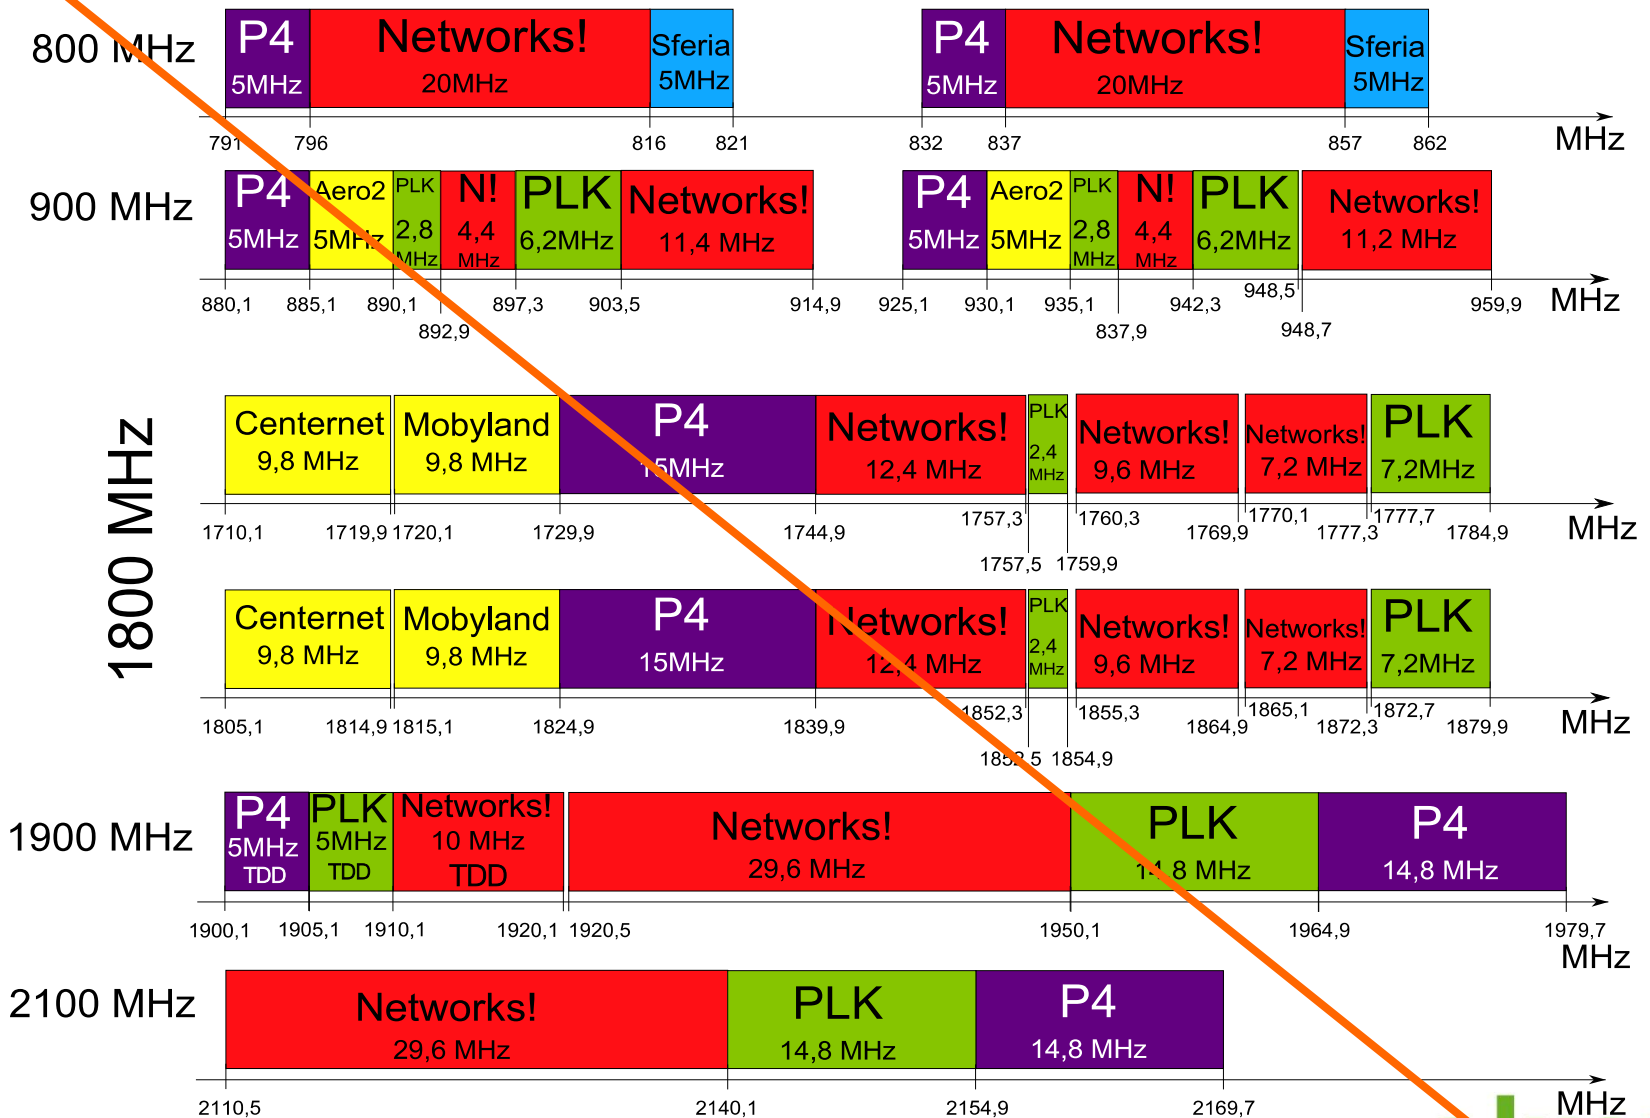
800 MHz

P4 5MHz | Networks! 20MHz | Sferia 5MHz | P4 5MHz | Networks! 20MHz | Sferia 5MHz

791 796 816 821 832 837 857 862 MHz

900 MHz

P4 5MHz | Aero2 5MHz | PLK 2,8 MHz | N! 4,4 MHz | PLK 6,2MHz | Networks! 11,4 MHz | P4 5MHz | Aero2 5MHz | PLK 2,8 MHz | N! 4,4 MHz | PLK 6,2MHz | Networks! 11,2 MHz

880,1 885,1 890,1 892,9 897,3 903,5 914,9 925,1 930,1 935,1 837,9 942,3 948,5 948,7 959,9 MHz

1800 MHz

Centernet 9,8 MHz | Mobyland 9,8 MHz | P4 15MHz | Networks! 12,4 MHz | PLK 2,4 MHz | Networks! 9,6 MHz | Networks! 7,2 MHz | PLK 7,2MHz

1710,1 1719,9 1720,1 1729,9 1744,9 1757,3 1757,5 1759,9 1760,3 1769,9 1770,1 1777,3 1777,7 1784,9 MHz

Centernet 9,8 MHz | Mobyland 9,8 MHz | P4 15MHz | Networks! 12,4 MHz | PLK 2,4 MHz | Networks! 9,6 MHz | Networks! 7,2 MHz | PLK 7,2MHz

1805,1 1814,9 1815,1 1824,9 1839,9 1852,3 1852,5 1854,9 1855,3 1864,9 1865,1 1872,3 1872,7 1879,9 MHz

1900 MHz

P4 5MHz TDD | PLK 5MHz TDD | Networks! 10 MHz TDD | Networks! 29,6 MHz | PLK 14,8 MHz | P4 14,8 MHz

1900,1 1905,1 1910,1 1920,1 1920,5 1950,1 1964,9 1979,7 MHz

2100 MHz

Networks! 29,6 MHz | PLK 14,8 MHz | P4 14,8 MHz

2110,5 2140,1 2154,9 2169,7 MHz